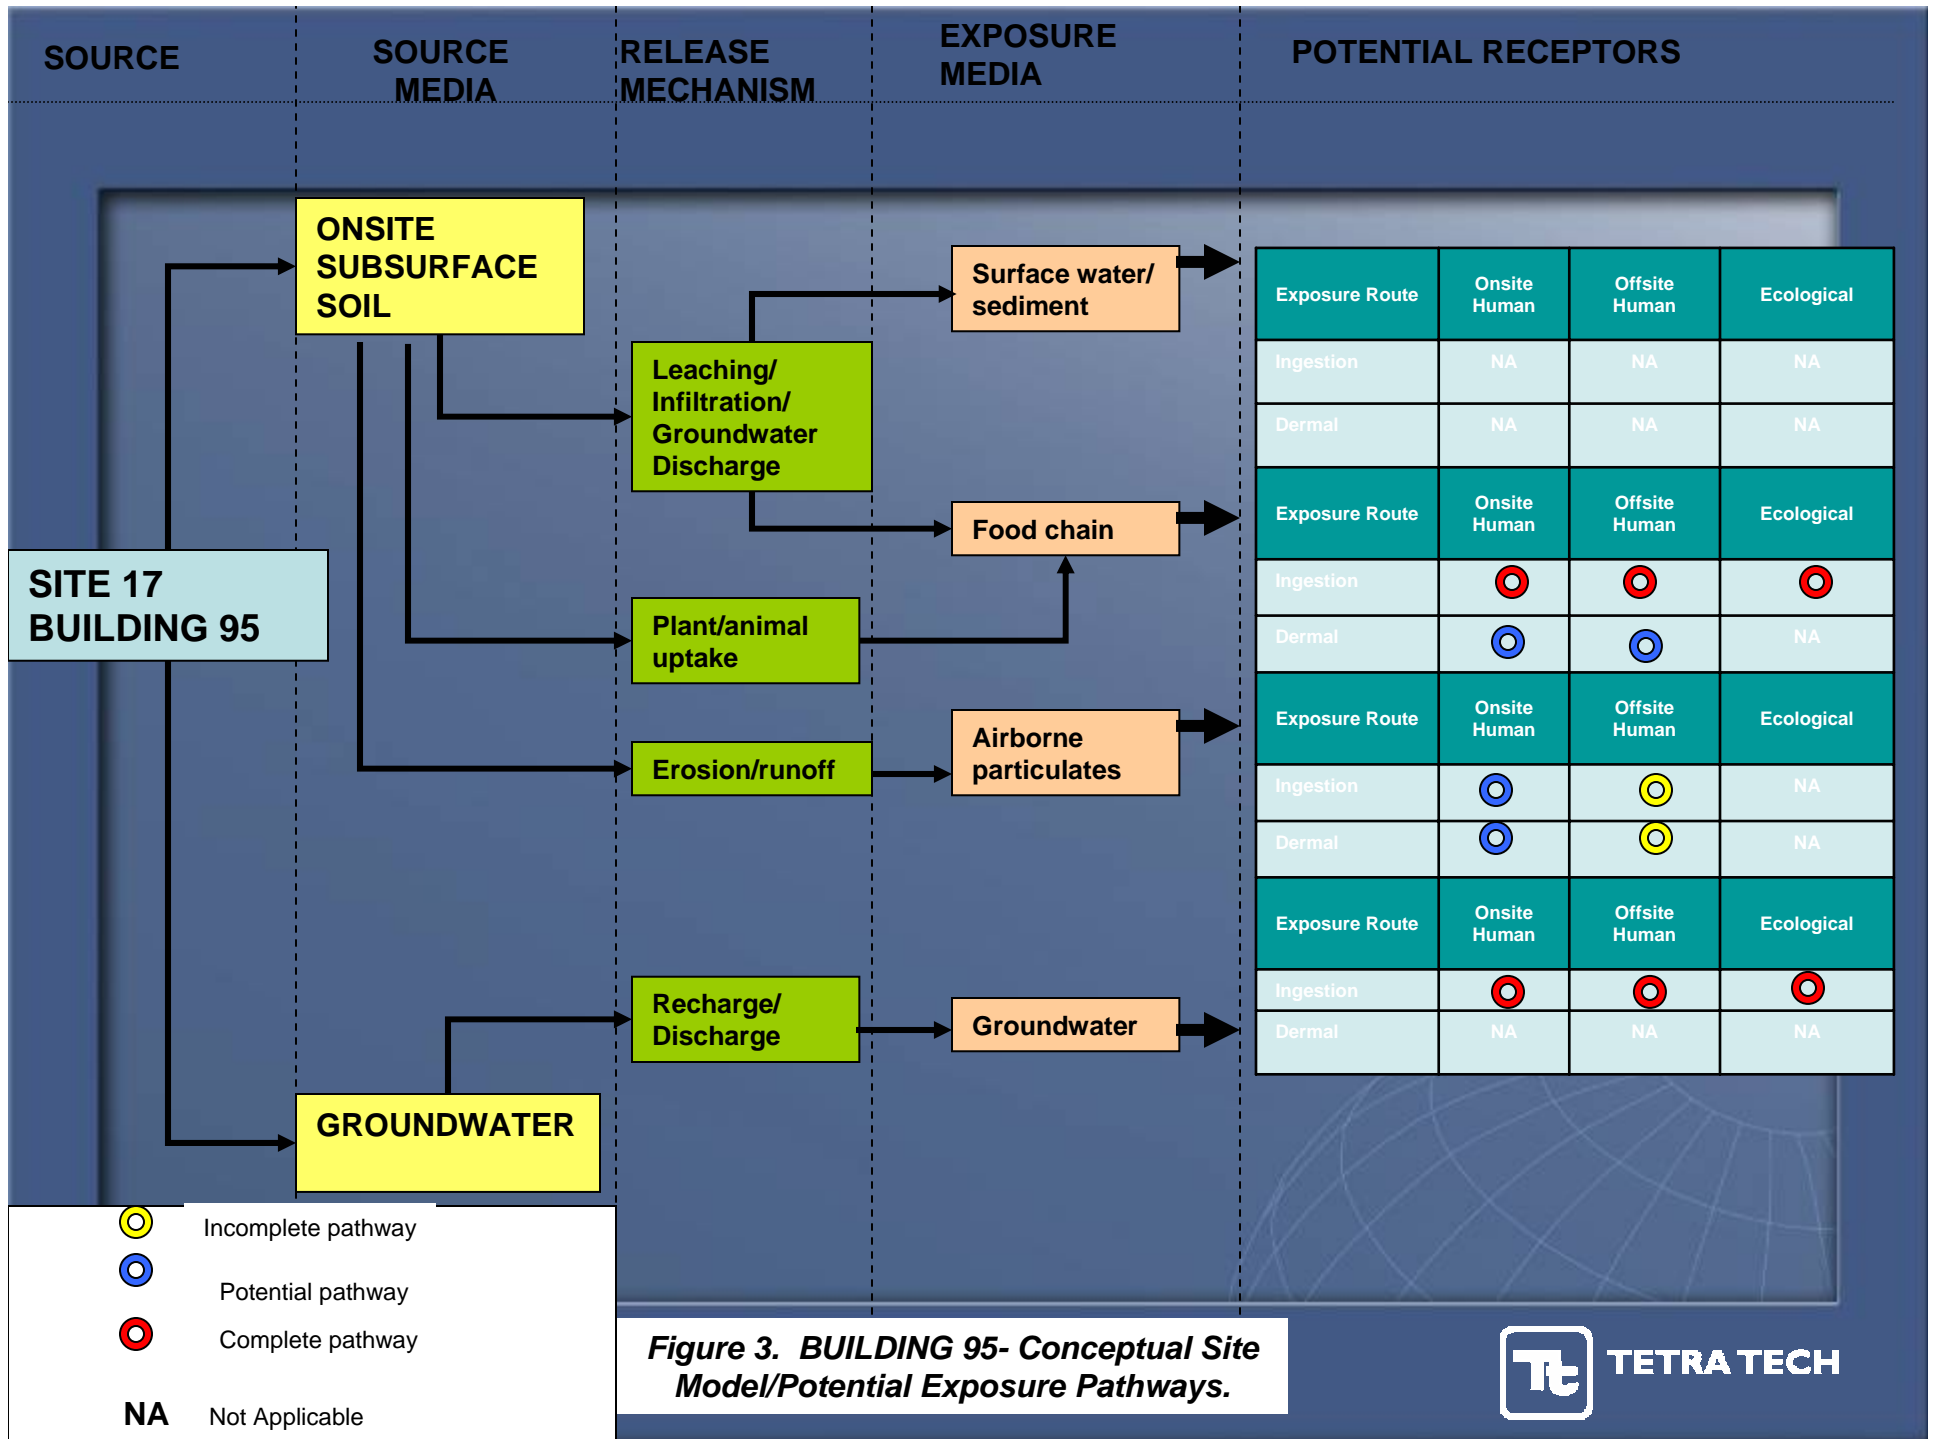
SOURCE

SOURCE MEDIA

RELEASE MECHANISM

EXPOSURE MEDIA

POTENTIAL RECEPTORS

SITE 17 BUILDING 95

ONSITE SUBSURFACE SOIL

GROUNDWATER

Leaching/ Infiltration/ Groundwater Discharge

Plant/animal uptake

Erosion/runoff

Recharge/ Discharge

Surface water/ sediment

Food chain

Airborne particulates

Groundwater

| Exposure Route | Onsite Human | Offsite Human | Ecological |
|---|---|---|---|
| Ingestion | NA | NA | NA |
| Dermal | NA | NA | NA |

| Exposure Route | Onsite Human | Offsite Human | Ecological |
|---|---|---|---|
| Ingestion | | | |
| Dermal | | | NA |

| Exposure Route | Onsite Human | Offsite Human | Ecological |
|---|---|---|---|
| Ingestion | | | NA |
| Dermal | | | NA |

| Exposure Route | Onsite Human | Offsite Human | Ecological |
|---|---|---|---|
| Ingestion | | | |
| Dermal | NA | NA | NA |

Incomplete pathway

Potential pathway

Complete pathway

NA Not Applicable

Figure 3. BUILDING 95- Conceptual Site Model/Potential Exposure Pathways.

TETRA TECH